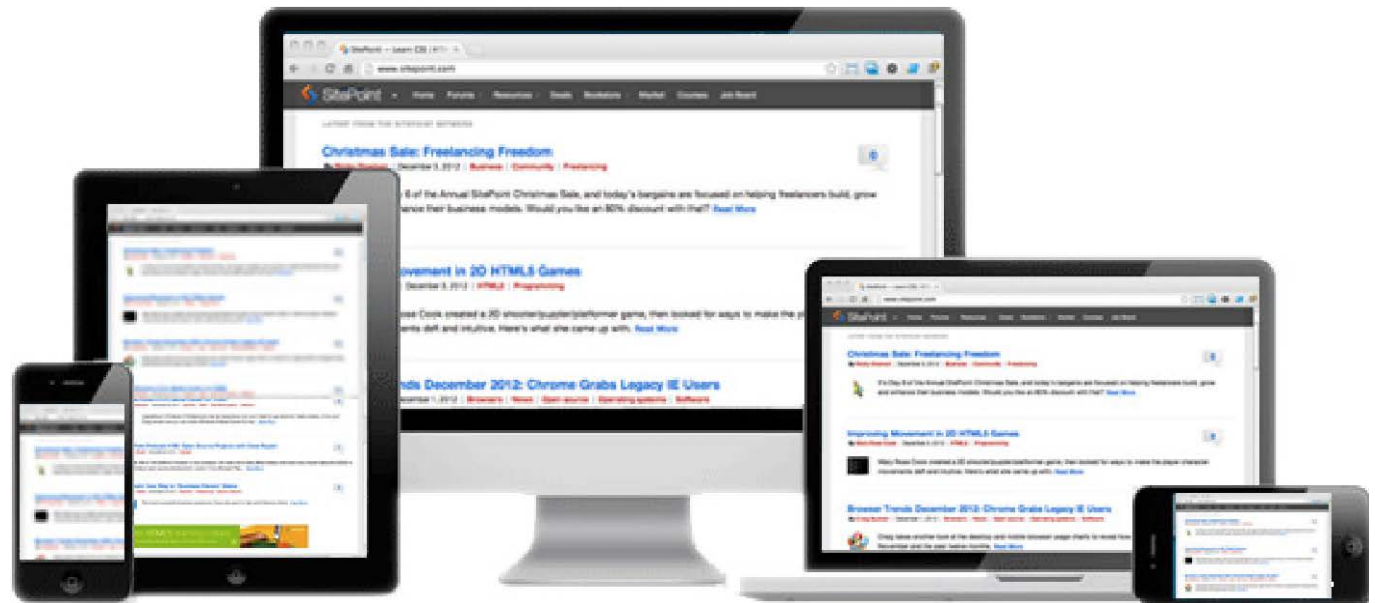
SitePoint – Learn CSS | HT

www.sitepoint.com

SitePoint

Home Forums Resources Deals Bookstore Market Courses Job Board

Christmas Sale: Freelancing Freedom

By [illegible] | December 8, 2012 | Business | Community | Freelancing

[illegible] 8 of the Annual SitePoint Christmas Sale, and today's bargains are focused on helping freelancers build, grow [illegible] their business models. Would you like an 80% discount with that? Read More

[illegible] Movement in 2D HTML5 Games

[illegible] December 5, 2012 | HTML5 | Programming

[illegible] Cook created a 2D shooter/puzzler/platformer game, then looked for ways to make the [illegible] deft and intuitive. Here's what she came up with. Read More

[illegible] nds December 2012: Chrome Grabs Legacy IE Users

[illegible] December 1, 2012 | Browsers | News | Open source | Operating systems | Software

Christmas Sale: Freelancing Freedom

Improving Movement in 2D HTML5 Games

Browser Trends December 2012: Chrome Grabs Legacy IE Users